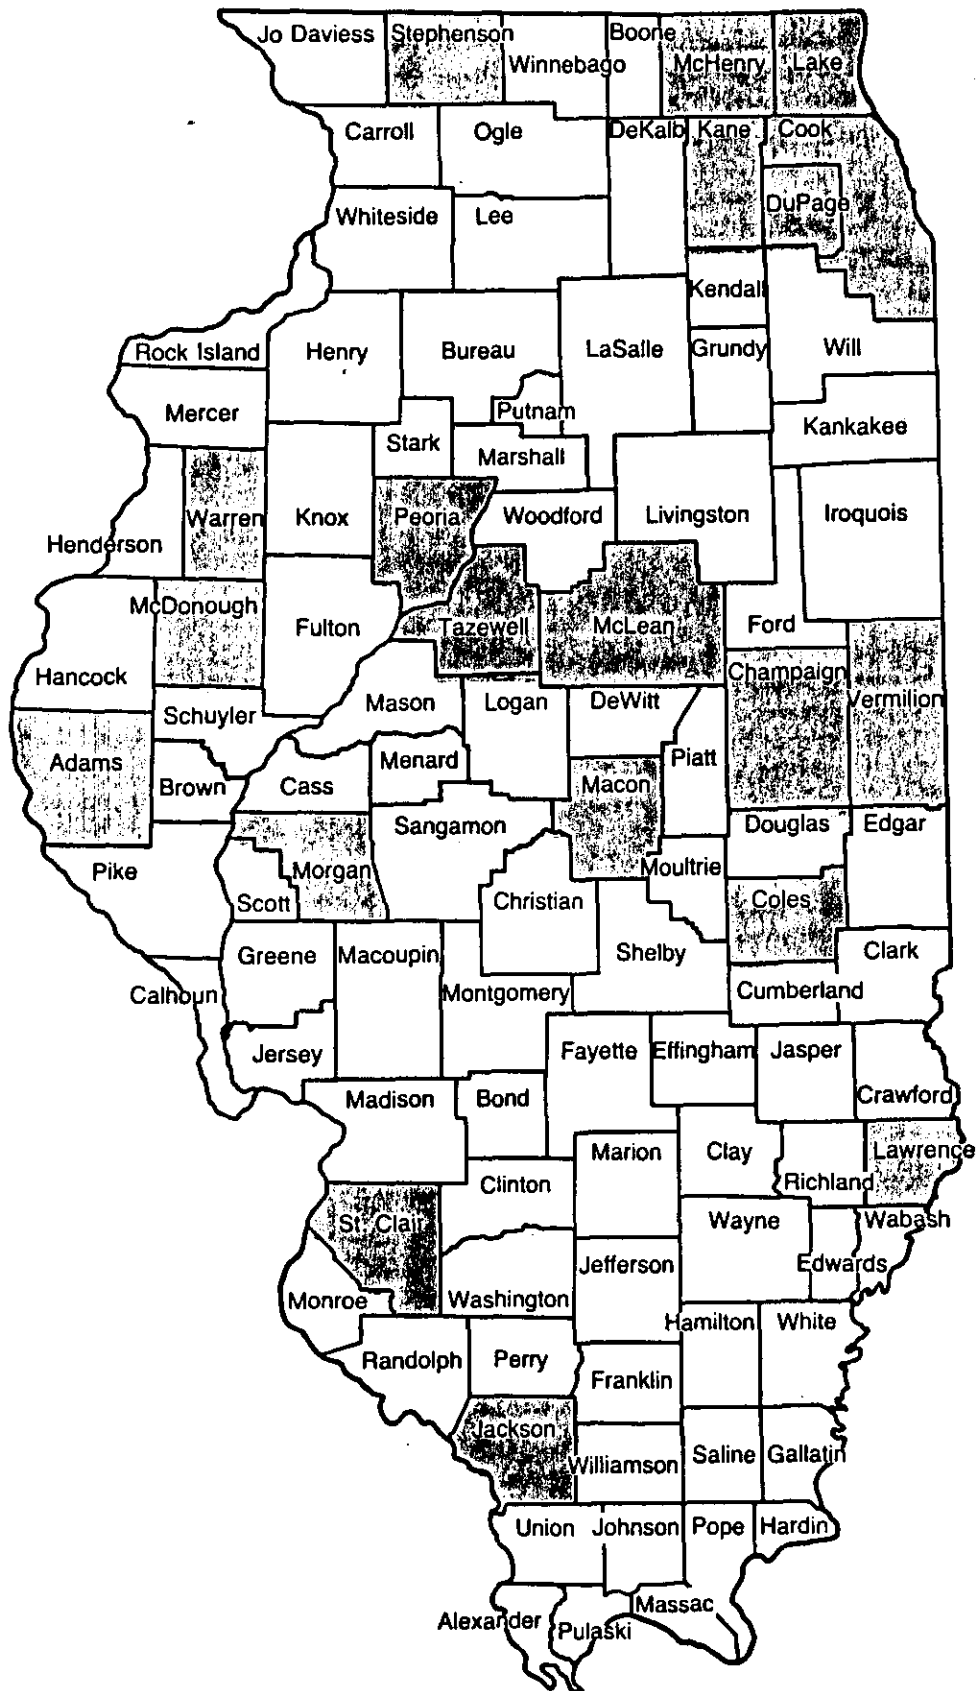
Jo Daviess
Stephenson
Winnebago
Boone
McHenry
Lake
Carroll
Ogle
DeKalb
Kane
Cook
DuPage
Whiteside
Lee
Kendall
Rock Island
Henry
Bureau
LaSalle
Grundy
Will
Mercer
Putnam
Stark
Marshall
Kankakee
Warren
Knox
Peoria
Woodford
Livingston
Iroquois
Henderson
McDonough
Fulton
Tazewell
McLean
Ford
Hancock
Champaign
Vermilion
Mason
Logan
DeWitt
Schuyler
Adams
Brown
Cass
Menard
Piatt
Macon
Sangamon
Douglas
Edgar
Pike
Morgan
Scott
Christian
Moultrie
Coles
Greene
Macoupin
Shelby
Clark
Calhoun
Montgomery
Cumberland
Jersey
Fayette
Effingham
Jasper
Madison
Bond
Crawford
Marion
Clay
Lawrence
Clinton
Richland
St. Clair
Wayne
Wabash
Jefferson
Edwards
Monroe
Washington
Hamilton
White
Randolph
Perry
Franklin
Jackson
Williamson
Saline
Gallatin
Union
Johnson
Pope
Hardin
Alexander
Pulaski
Massac